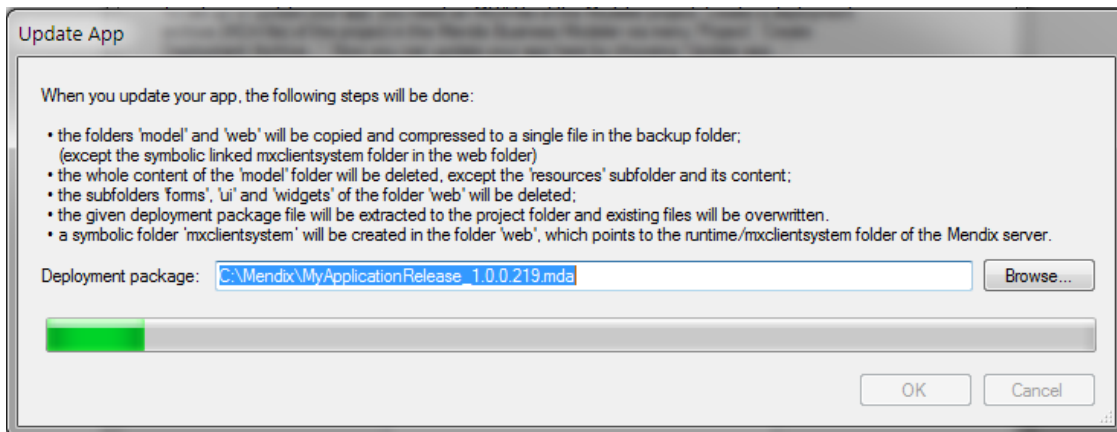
Update App

When you update your app, the following steps will be done:

• the folders 'model' and 'web' will be copied and compressed to a single file in the backup folder;
(except the symbolic linked mxclientsystem folder in the web folder)
• the whole content of the 'model' folder will be deleted, except the 'resources' subfolder and its content;
• the subfolders 'forms', 'ui' and 'widgets' of the folder 'web' will be deleted;
• the given deployment package file will be extracted to the project folder and existing files will be overwritten.
• a symbolic folder 'mxclientsystem' will be created in the folder 'web', which points to the runtime/mxclientsystem folder of the Mendix server.

Deployment package: C:\Mendix\MyApplicationRelease_1.0.0.219.mda Browse...

OK Cancel